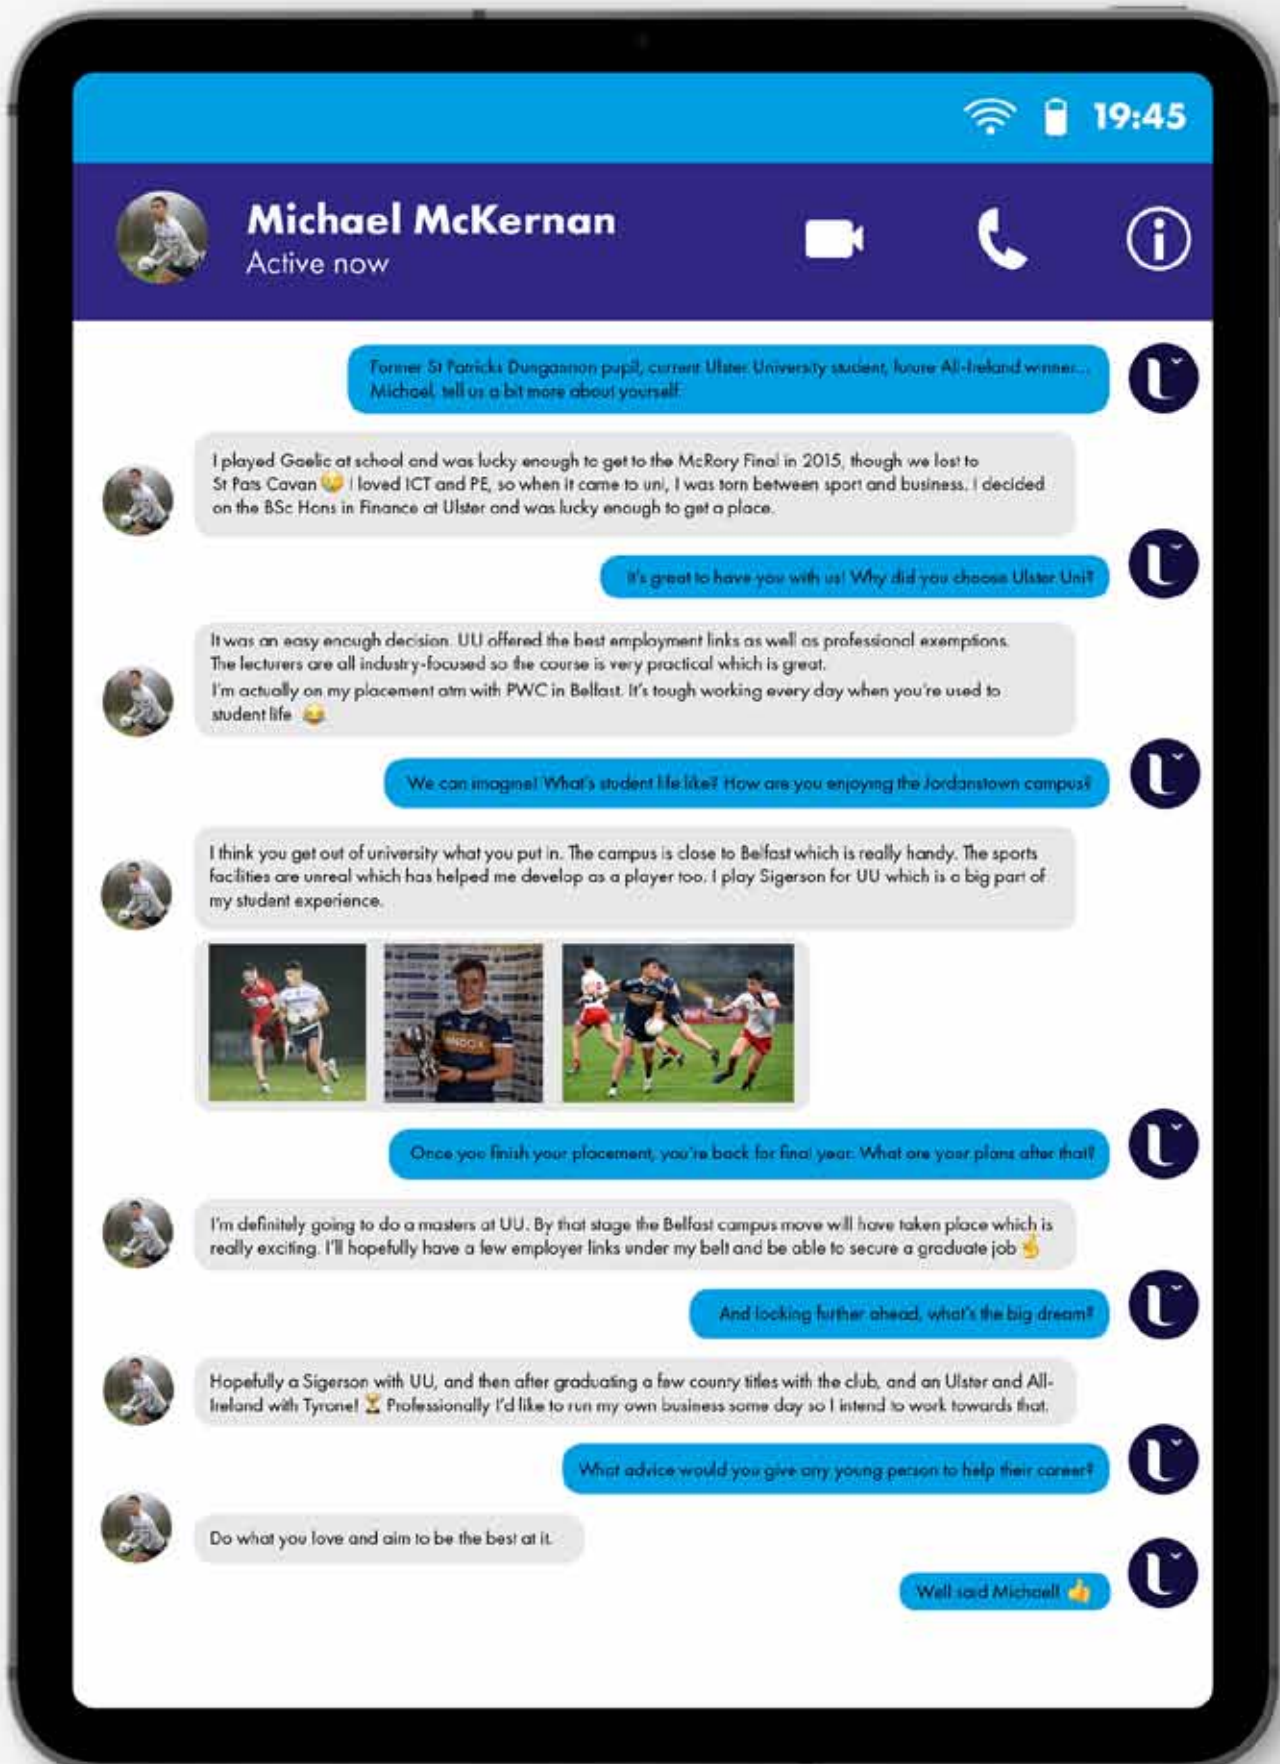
19:45

Michael McKernan
Active now

Former St Patricks Dungannon pupil, current Ulster University student, future All-Ireland winner... Michael, tell us a bit more about yourself

I played Gaelic at school and was lucky enough to get to the McRory Final in 2015, though we lost to St Pats Cavan I loved ICT and PE, so when it came to uni, I was torn between sport and business. I decided on the BSc Hons in Finance at Ulster and was lucky enough to get a place.

It's great to have you with us! Why did you choose Ulster Uni?

It was an easy enough decision. UU offered the best employment links as well as professional exemptions. The lecturers are all industry-focused so the course is very practical which is great.
I'm actually on my placement atm with PWC in Belfast. It's tough working every day when you're used to student life

We can imagine! What's student life like? How are you enjoying the Jordanstown campus?

I think you get out of university what you put in. The campus is close to Belfast which is really handy. The sports facilities are unreal which has helped me develop as a player too. I play Sigerson for UU which is a big part of my student experience.

Once you finish your placement, you're back for final year. What are your plans after that?

I'm definitely going to do a masters at UU. By that stage the Belfast campus move will have taken place which is really exciting. I'll hopefully have a few employer links under my belt and be able to secure a graduate job

And looking further ahead, what's the big dream?

Hopefully a Sigerson with UU, and then after graduating a few county titles with the club, and an Ulster and All-Ireland with Tyrone! Professionally I'd like to run my own business some day so I intend to work towards that.

What advice would you give any young person to help their career?

Do what you love and aim to be the best at it.

Well said Michael!